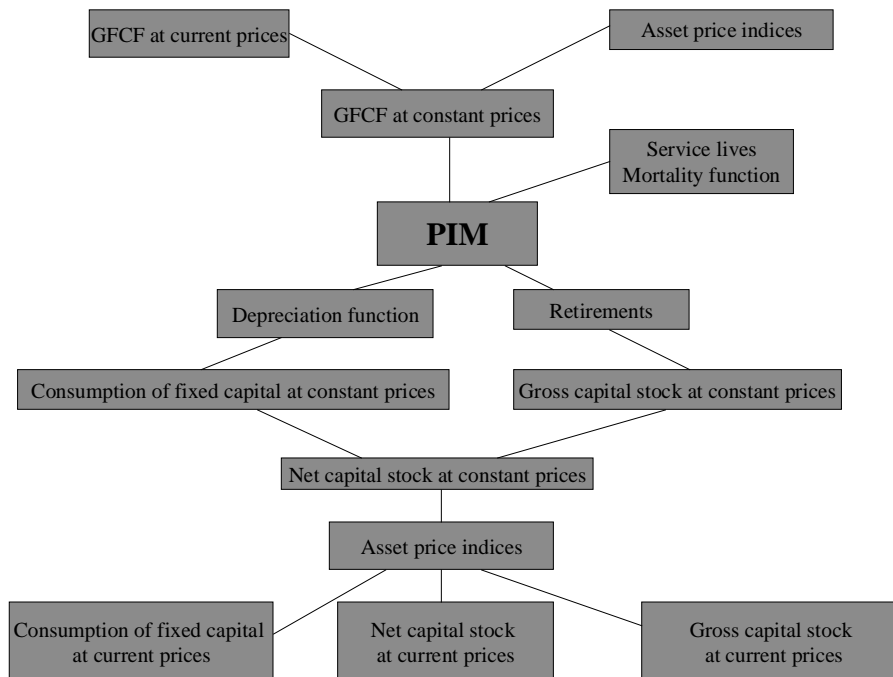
GFCF at current prices

Asset price indices

GFCF at constant prices

Service lives
Mortality function

PIM

Depreciation function

Retirements

Consumption of fixed capital at constant prices

Gross capital stock at constant prices

Net capital stock at constant prices

Asset price indices

Consumption of fixed capital at current prices

Net capital stock at current prices

Gross capital stock at current prices